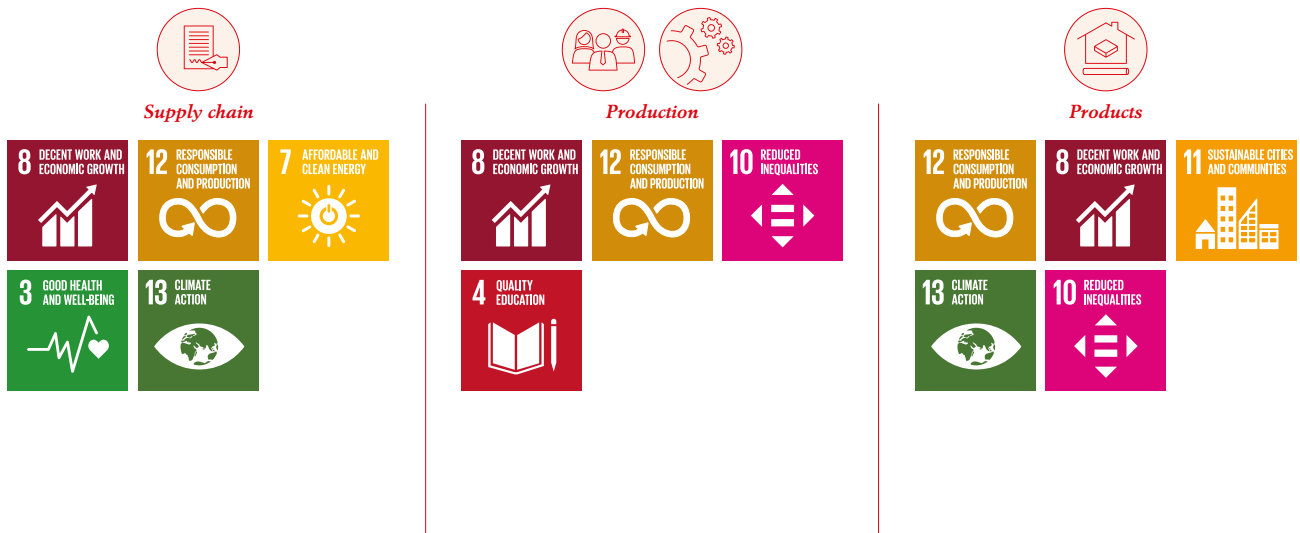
Supply chain

8 DECENT WORK AND ECONOMIC GROWTH

12 RESPONSIBLE CONSUMPTION AND PRODUCTION

7 AFFORDABLE AND CLEAN ENERGY

3 GOOD HEALTH AND WELL-BEING

13 CLIMATE ACTION

Production

8 DECENT WORK AND ECONOMIC GROWTH

12 RESPONSIBLE CONSUMPTION AND PRODUCTION

10 REDUCED INEQUALITIES

4 QUALITY EDUCATION

Products

12 RESPONSIBLE CONSUMPTION AND PRODUCTION

8 DECENT WORK AND ECONOMIC GROWTH

11 SUSTAINABLE CITIES AND COMMUNITIES

13 CLIMATE ACTION

10 REDUCED INEQUALITIES